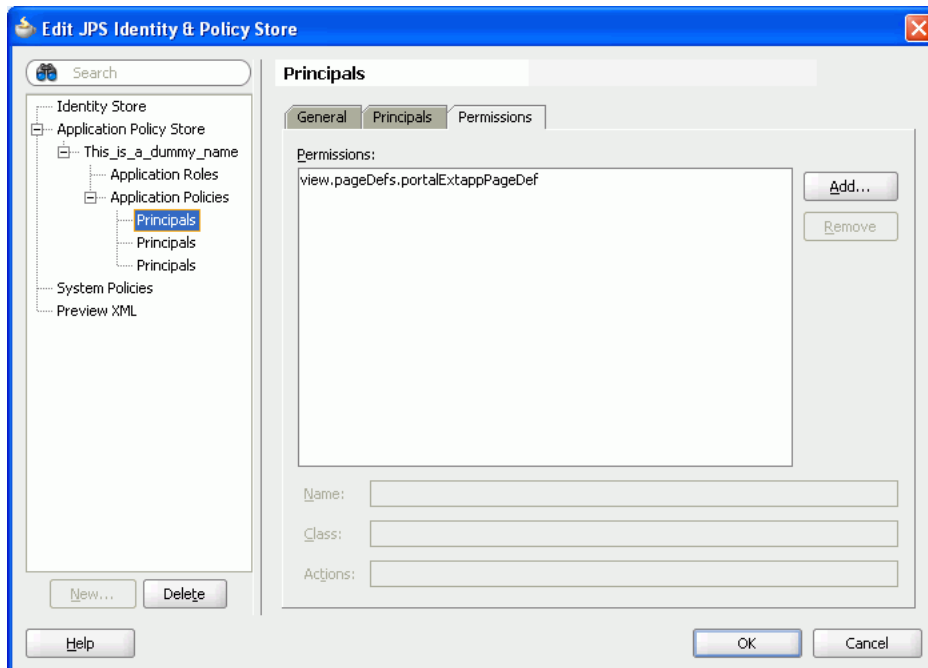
Edit JPS Identity & Policy Store

Search

Identity Store
Application Policy Store
This_is_a_dummy_name
Application Roles
Application Policies
Principals
Principals
Principals
System Policies
Preview XML

New...
Delete

Principals

General
Principals
Permissions

Permissions:

view.pageDefs.portalExtappPageDef

Add...
Remove

Name:
Class:
Actions:

Help
OK
Cancel